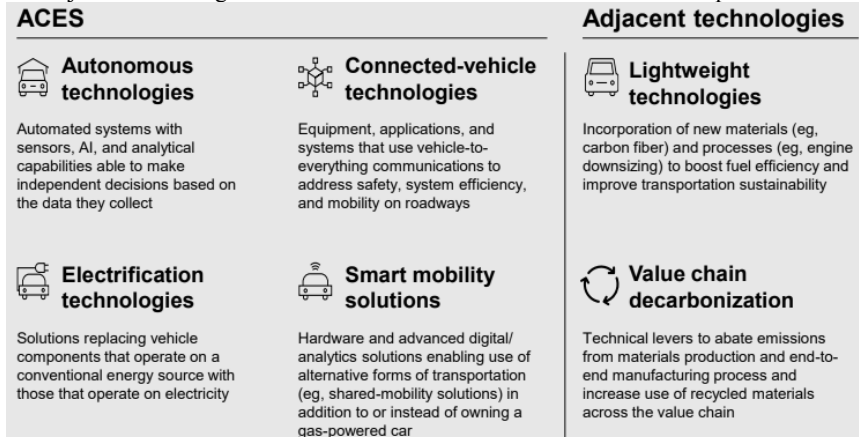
ACES

Autonomous technologies

Automated systems with sensors, AI, and analytical capabilities able to make independent decisions based on the data they collect

Connected-vehicle technologies

Equipment, applications, and systems that use vehicle-to-everything communications to address safety, system efficiency, and mobility on roadways

Electrification technologies

Solutions replacing vehicle components that operate on a conventional energy source with those that operate on electricity

Smart mobility solutions

Hardware and advanced digital/analytics solutions enabling use of alternative forms of transportation (eg, shared-mobility solutions) in addition to or instead of owning a gas-powered car

Adjacent technologies

Lightweight technologies

Incorporation of new materials (eg, carbon fiber) and processes (eg, engine downsizing) to boost fuel efficiency and improve transportation sustainability

Value chain decarbonization

Technical levers to abate emissions from materials production and end-to-end manufacturing process and increase use of recycled materials across the value chain